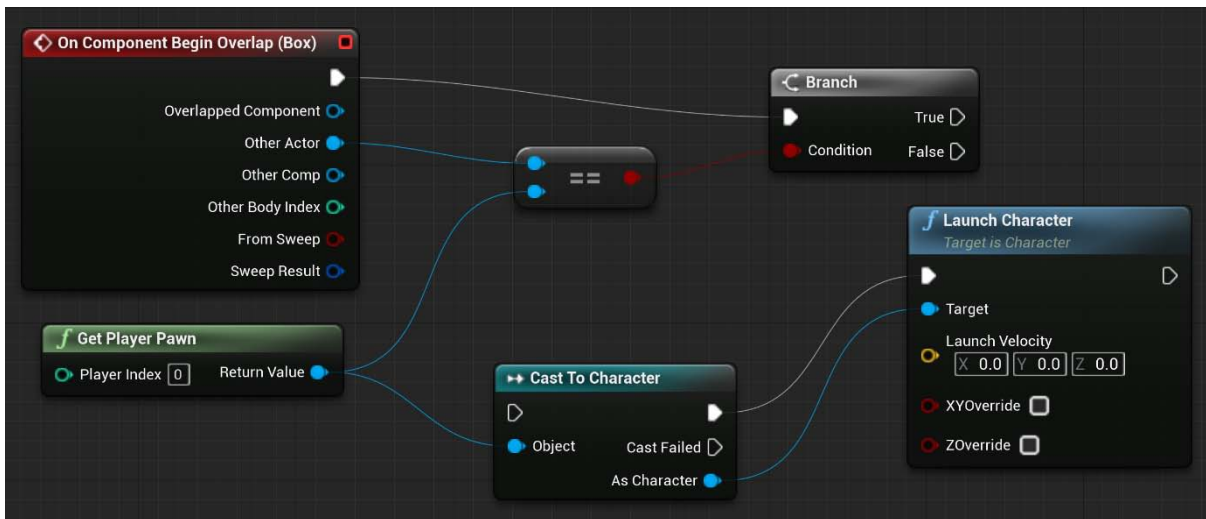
On Component Begin Overlap (Box)
Overlapped Component
Other Actor
Other Comp
Other Body Index
From Sweep
Sweep Result

Branch
True
Condition
False

==

Launch Character
Target is Character
Target
Launch Velocity
X 0.0 Y 0.0 Z 0.0
XYOverride
ZOverride

Get Player Pawn
Player Index 0
Return Value

Cast To Character
Object
Cast Failed
As Character